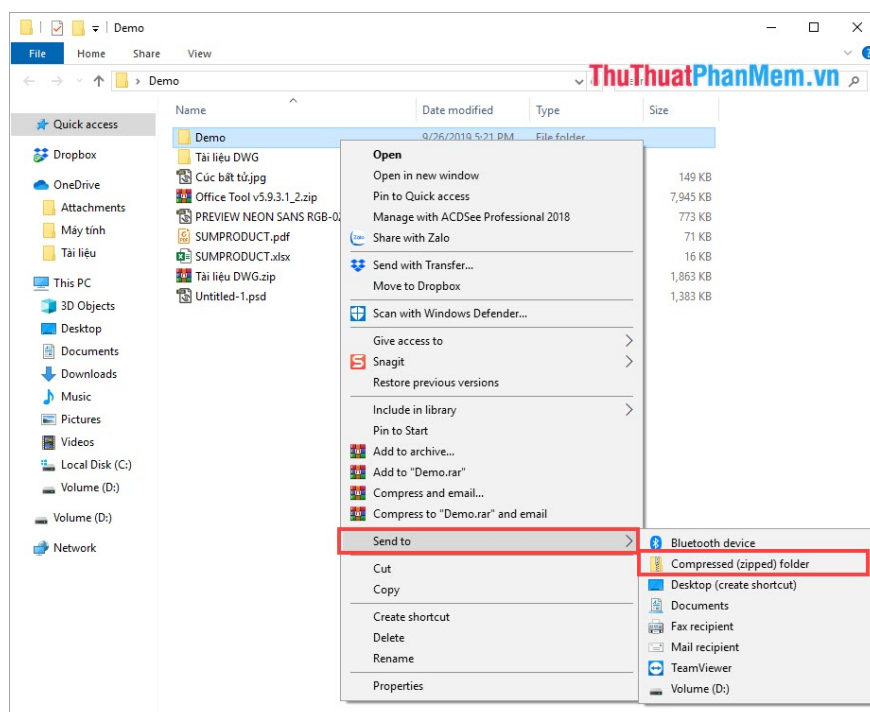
Demo

File Home Share View

> Demo

ThuThuatPhanMem.vn

Quick access
Dropbox
OneDrive
Attachments
Máy tính
Tài liệu
This PC
3D Objects
Desktop
Documents
Downloads
Music
Pictures
Videos
Local Disk (C:)
Volume (D:)
Volume (D:)
Network

| Name | Date modified | Type | Size |
|---|---|---|---|
| Demo | 9/26/2019 5:21 PM | File folder | |
| Tài liệu DWG | | | |
| Cúc bất tử.jpg | | | 149 KB |
| Office Tool v5.9.3.1_2.zip | | | 7,945 KB |
| PREVIEW NEON SANS RGB-02 | | | 773 KB |
| SUMPRODUCT.pdf | | | 71 KB |
| SUMPRODUCT.xlsx | | | 16 KB |
| Tài liệu DWG.zip | | | 1,863 KB |
| Untitled-1.psd | | | 1,383 KB |

Open
Open in new window
Pin to Quick access
Manage with ACDSee Professional 2018
Share with Zalo
Send with Transfer...
Move to Dropbox
Scan with Windows Defender...
Give access to
Snagit
Restore previous versions
Include in library
Pin to Start
Add to archive...
Add to "Demo.rar"
Compress and email...
Compress to "Demo.rar" and email
Send to
Cut
Copy
Create shortcut
Delete
Rename
Properties

Bluetooth device
Compressed (zipped) folder
Desktop (create shortcut)
Documents
Fax recipient
Mail recipient
TeamViewer
Volume (D:)